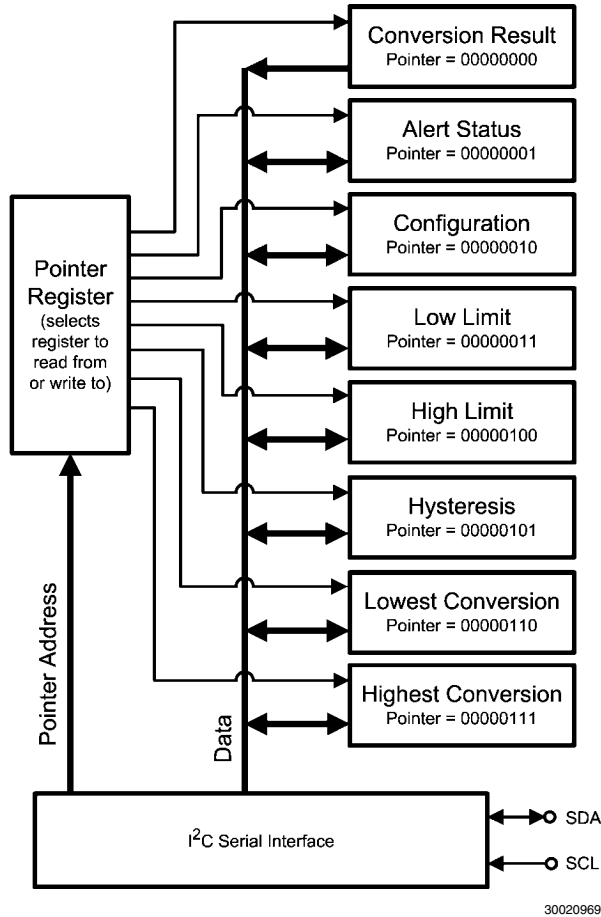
Conversion Result
Pointer = 00000000

Alert Status
Pointer = 00000001

Configuration
Pointer = 00000010

Low Limit
Pointer = 00000011

High Limit
Pointer = 00000100

Hysteresis
Pointer = 00000101

Lowest Conversion
Pointer = 00000110

Highest Conversion
Pointer = 00000111

Pointer Register (selects register to read from or write to)

Pointer Address

Data

I$^2$C Serial Interface

SDA

SCL

30020969